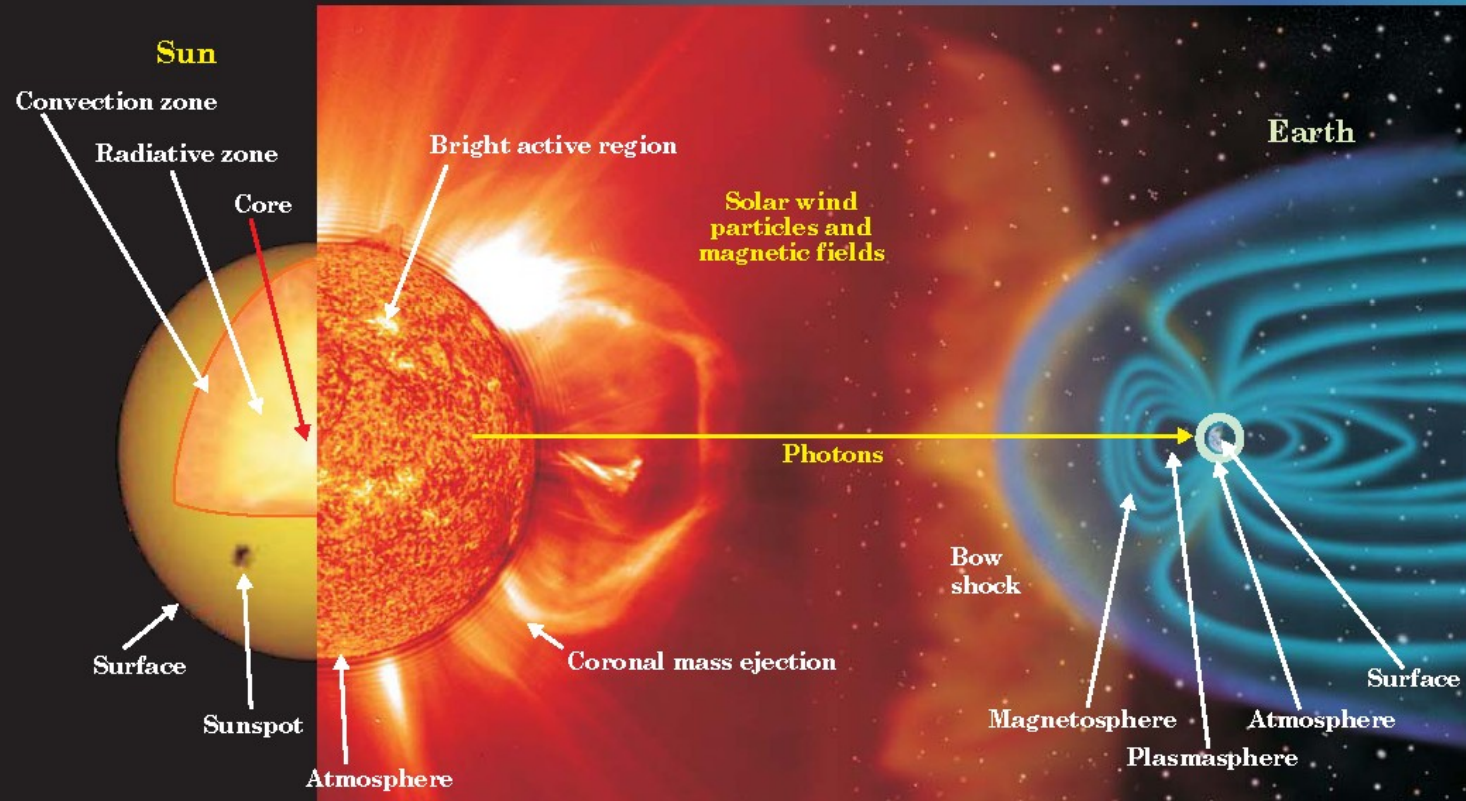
Sun

Convection zone

Radiative zone

Core

Bright active region

Solar wind particles and magnetic fields

Earth

Photons

Bow shock

Surface

Sunspot

Coronal mass ejection

Atmosphere

Magnetosphere

Plasmasphere

Atmosphere

Surface